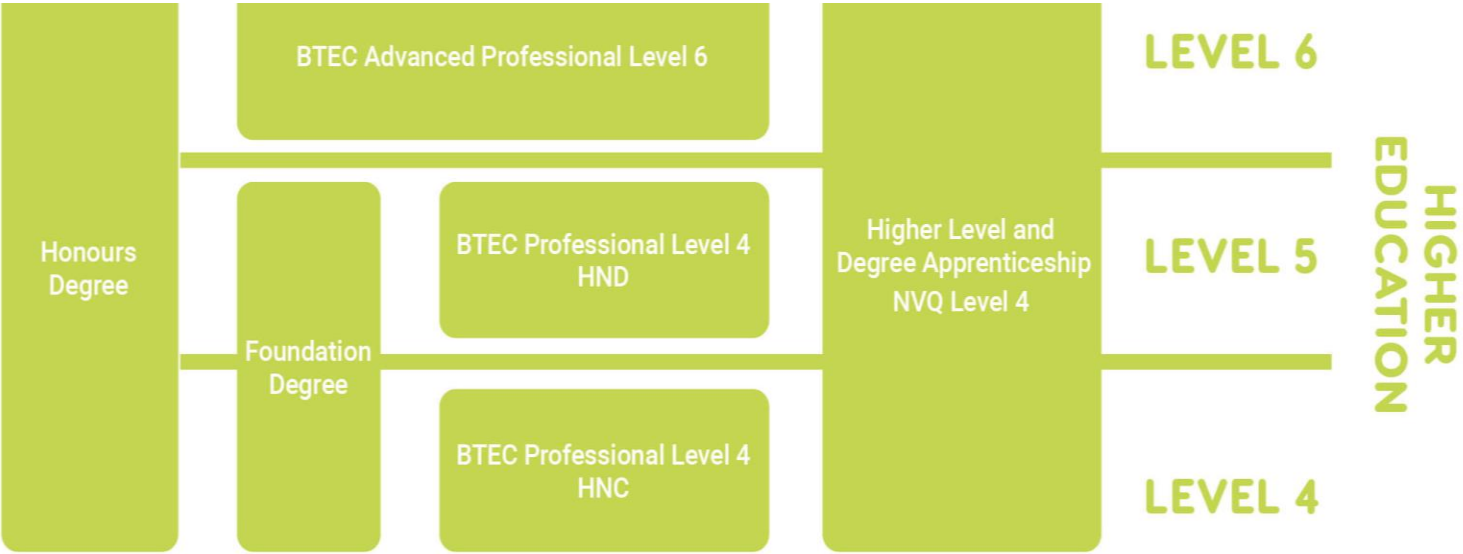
BTEC Advanced Professional Level 6

LEVEL 6

Honours Degree

Foundation Degree

BTEC Professional Level 4 HND

Higher Level and Degree Apprenticeship NVQ Level 4

LEVEL 5

HIGHER EDUCATION

BTEC Professional Level 4 HNC

LEVEL 4